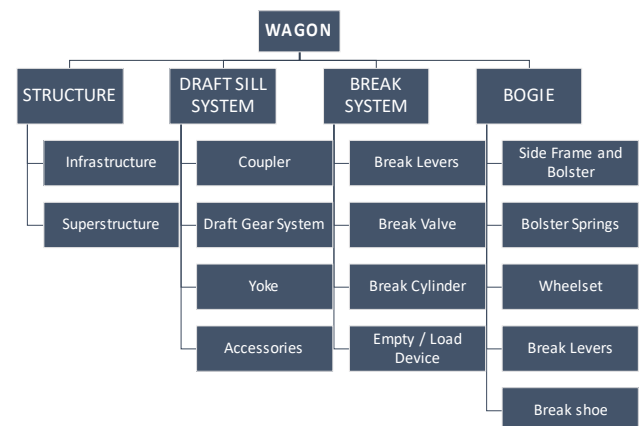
WAGON

STRUCTURE

Infrastructure

Superstructure

DRAFT SILL SYSTEM

Coupler

Draft Gear System

Yoke

Accessories

BREAK SYSTEM

Break Levers

Break Valve

Break Cylinder

Empty / Load Device

BOGIE

Side Frame and Bolster

Bolster Springs

Wheelset

Break Levers

Break shoe